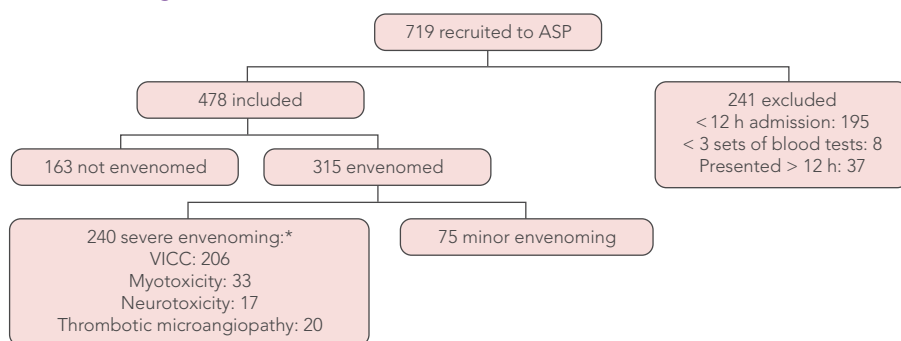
719 recruited to ASP

478 included

241 excluded
< 12 h admission: 195
< 3 sets of blood tests: 8
Presented > 12 h: 37

163 not envenomed

315 envenomed

240 severe envenoming:*
VICC: 206
Myotoxicity: 33
Neurotoxicity: 17
Thrombotic microangiopathy: 20

75 minor envenoming